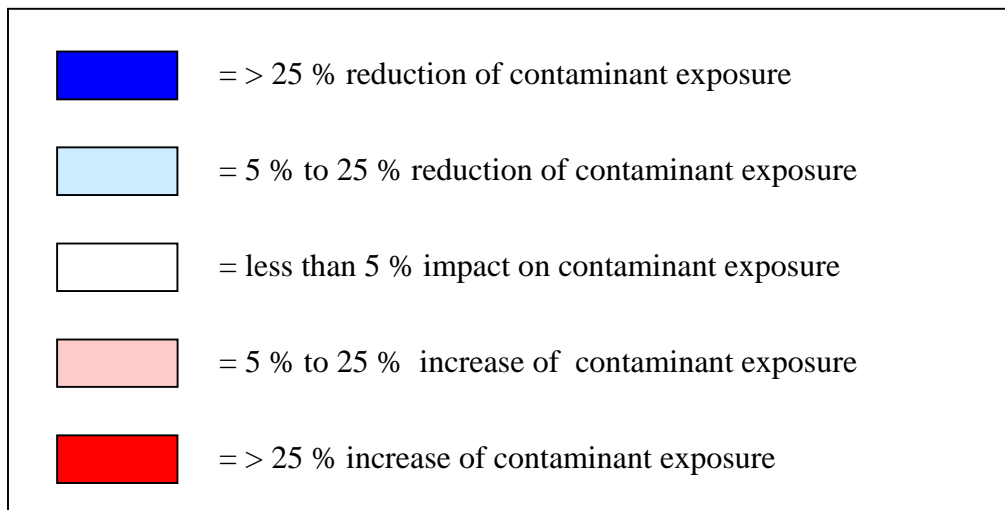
= > 25 % reduction of contaminant exposure

= 5 % to 25 % reduction of contaminant exposure

= less than 5 % impact on contaminant exposure

= 5 % to 25 % increase of contaminant exposure

= > 25 % increase of contaminant exposure